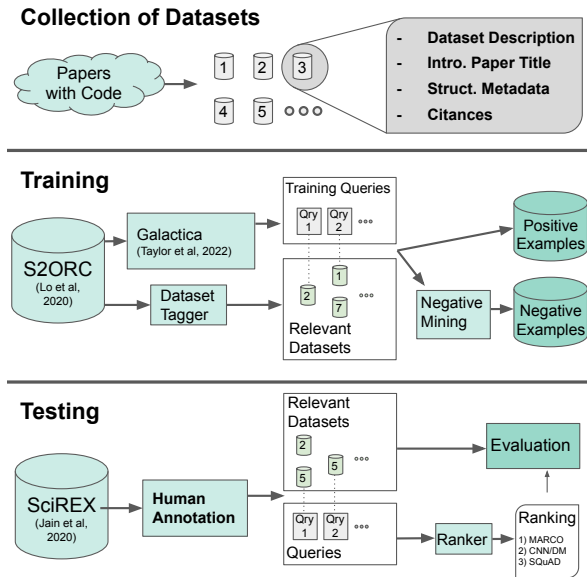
**Collection of Datasets**

Papers with Code

1 2 3 4 5 ooo

- Dataset Description
- Intro. Paper Title
- Struct. Metadata
- Citances

**Training**

S2ORC (Lo et al, 2020)

Galactica (Taylor et al, 2022)

Dataset Tagger

Training Queries

Qry 1 Qry 2 ooo

1 2 7 ooo

Relevant Datasets

Negative Mining

Positive Examples

Negative Examples

**Testing**

SciREX (Jain et al, 2020)

**Human Annotation**

Relevant Datasets

2 5 5 ooo

Qry 1 Qry 2 ooo

Queries

Evaluation

Ranker

Ranking
1) MARCO
2) CNN/DM
3) SQuAD